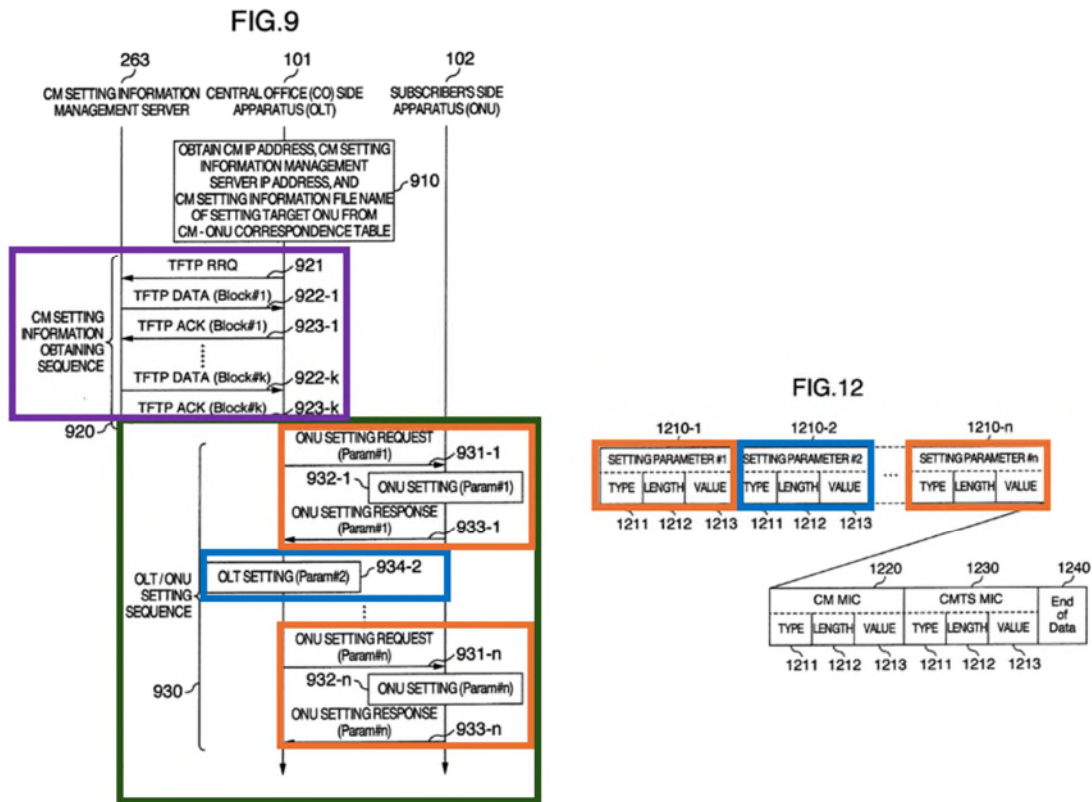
FIG.9

263
CM SETTING INFORMATION MANAGEMENT SERVER

101
CENTRAL OFFICE (CO) SIDE APPARATUS (OLT)

102
SUBSCRIBER'S SIDE APPARATUS (ONU)

OBTAIN CM IP ADDRESS, CM SETTING INFORMATION MANAGEMENT SERVER IP ADDRESS, AND CM SETTING INFORMATION FILE NAME OF SETTING TARGET ONU FROM CM - ONU CORRESPONDENCE TABLE

910

CM SETTING INFORMATION OBTAINING SEQUENCE

TFTP RRQ
921
TFTP DATA (Block#1)
922-1
TFTP ACK (Block#1)
923-1
TFTP DATA (Block#k)
922-k
TFTP ACK (Block#k)
923-k

920

OLT / ONU SETTING SEQUENCE

ONU SETTING REQUEST (Param#1)
931-1
932-1
ONU SETTING (Param#1)
ONU SETTING RESPONSE (Param#1)
933-1

OLT SETTING (Param#2)
934-2

ONU SETTING REQUEST (Param#n)
931-n
932-n
ONU SETTING (Param#n)
ONU SETTING RESPONSE (Param#n)
933-n

930

FIG.12

1210-1
1210-2
1210-n

| SETTING PARAMETER #1 | | |
|---|---|---|
| TYPE | LENGTH | VALUE |

| SETTING PARAMETER #2 | | |
|---|---|---|
| TYPE | LENGTH | VALUE |

...

| SETTING PARAMETER #n | | |
|---|---|---|
| TYPE | LENGTH | VALUE |

1211 1212 1213 1211 1212 1213

1220
1230
1240

| CM MIC | | | CMTS MIC | | | End of Data |
|---|---|---|---|---|---|---|
| TYPE | LENGTH | VALUE | TYPE | LENGTH | VALUE | |

1211 1212 1213 1211 1212 1213